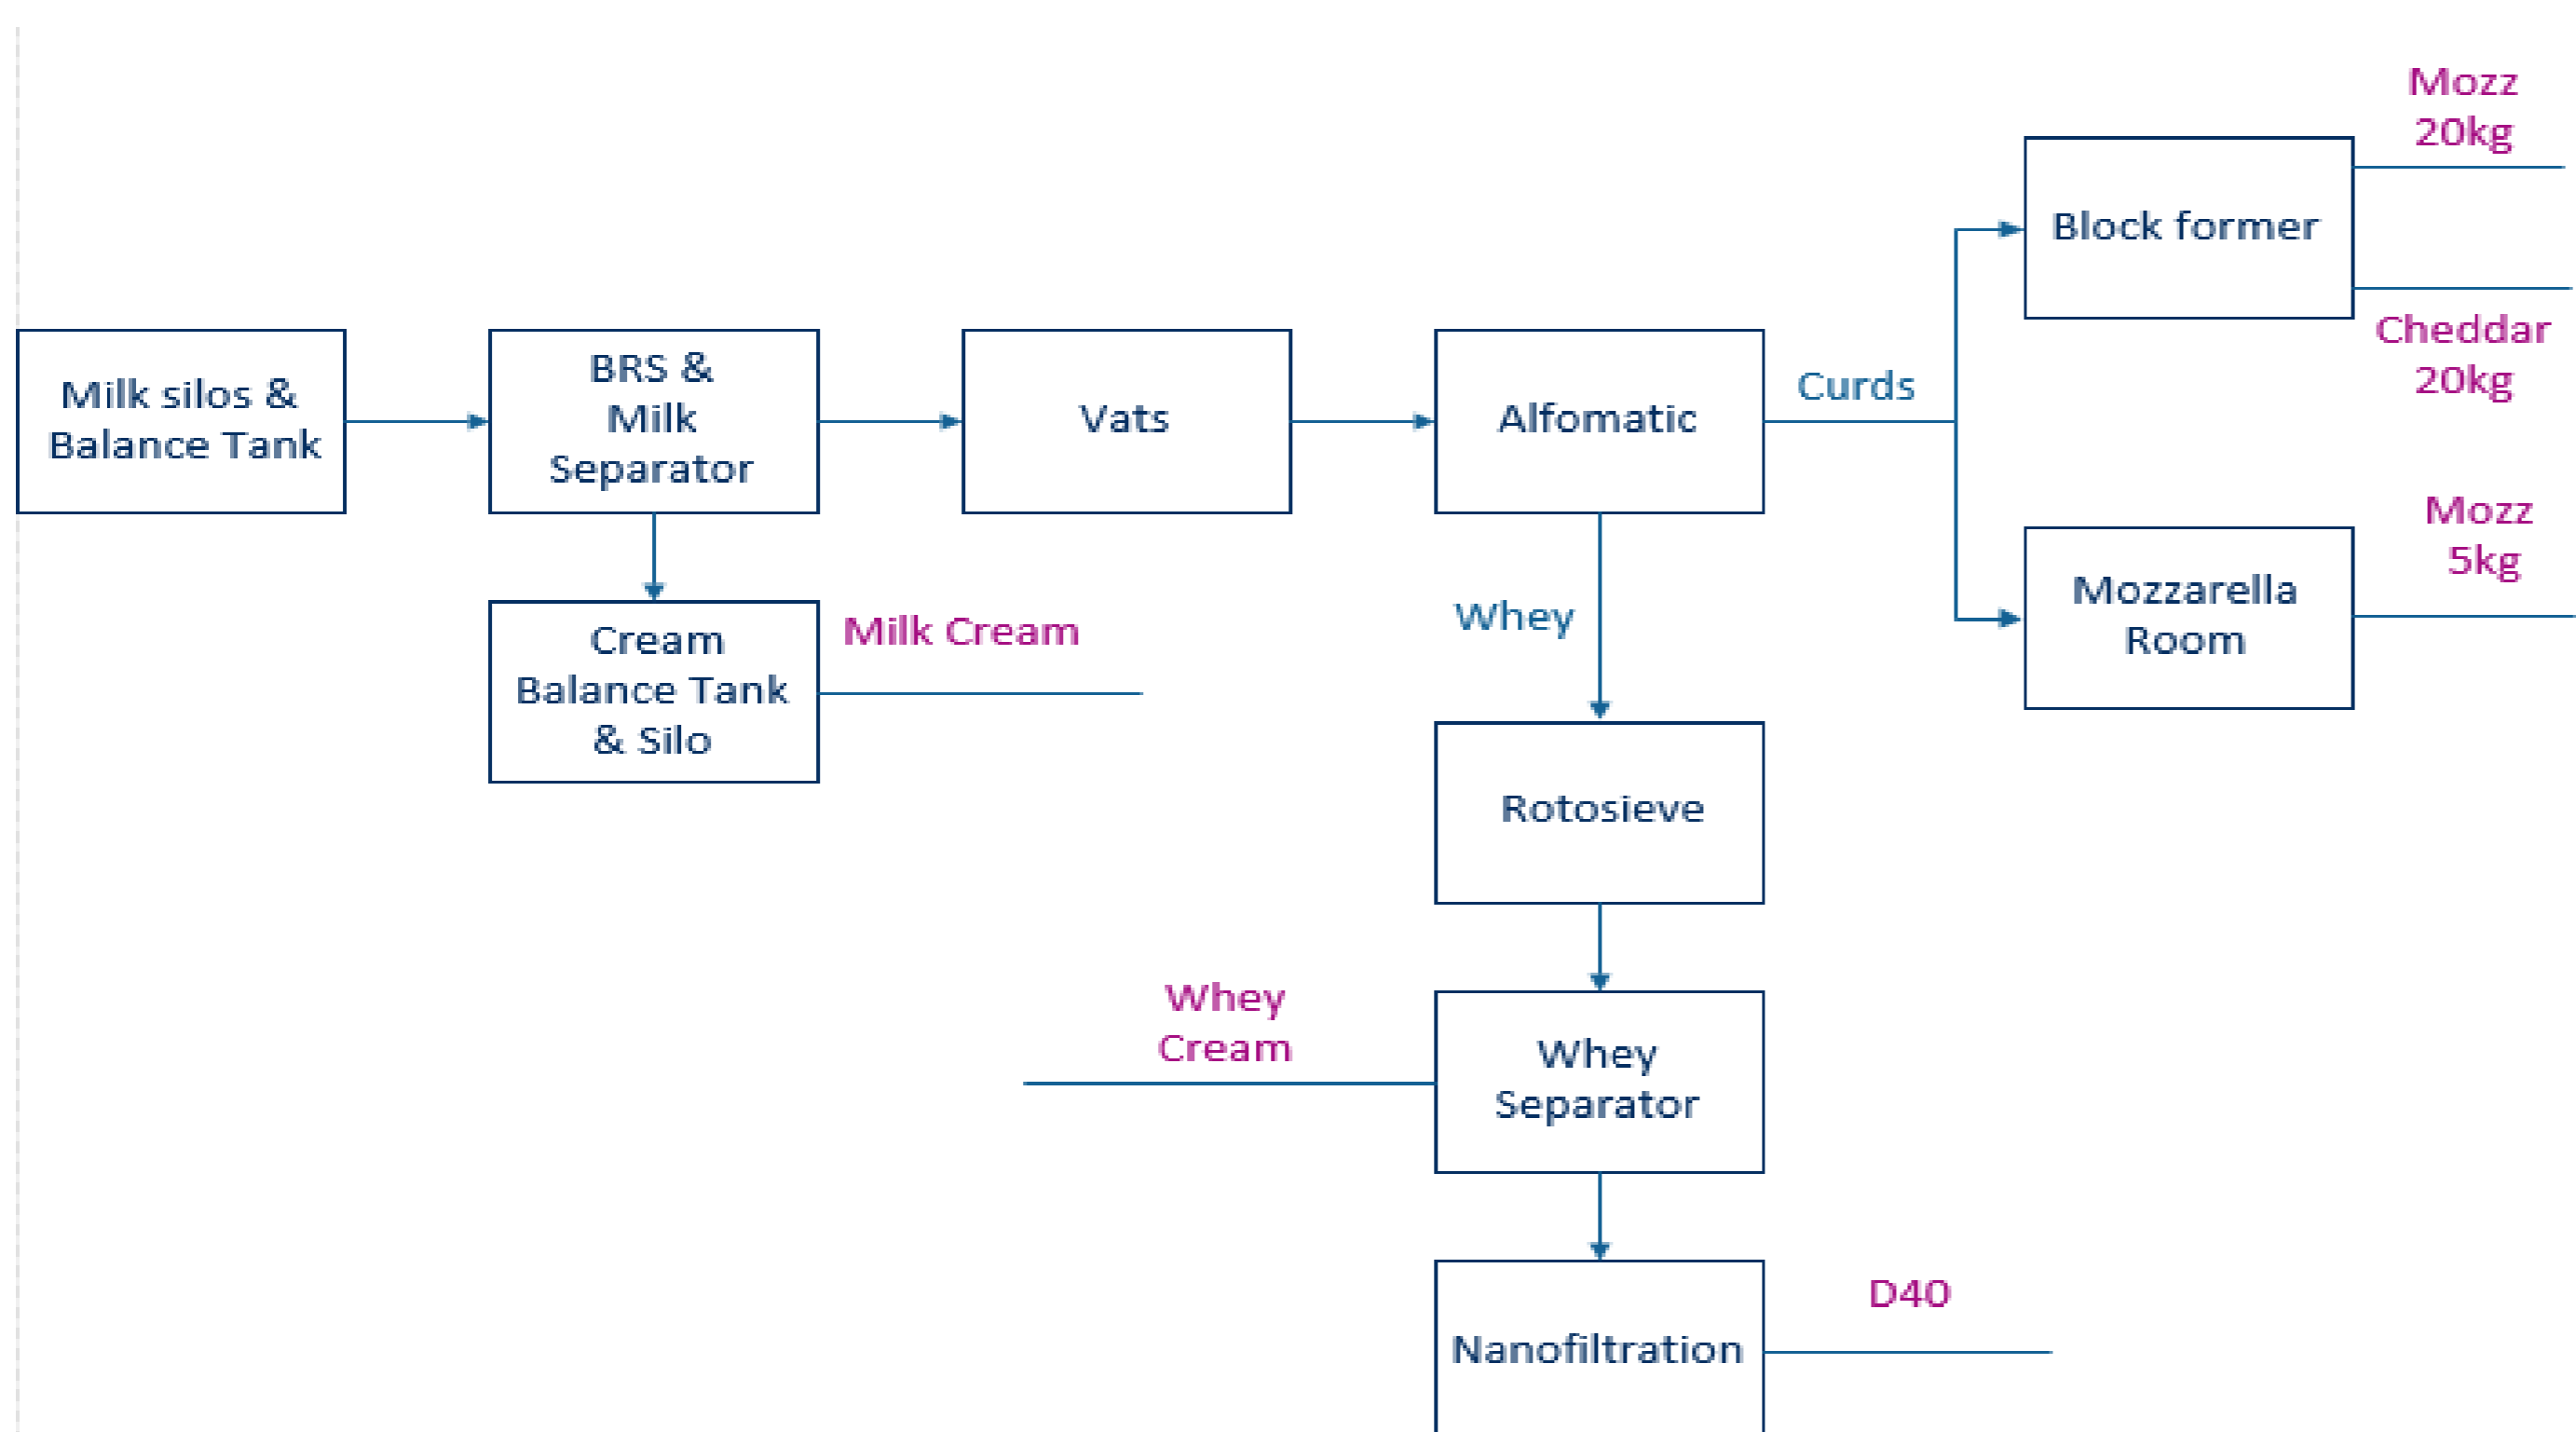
Milk silos & Balance Tank

BRS & Milk Separator

Vats

Alfomatic

Curds

Block former

Mozz 20kg

Cheddar 20kg

Mozzarella Room

Mozz 5kg

Cream Balance Tank & Silo

Milk Cream

Whey

Rotosieve

Whey Cream

Whey Separator

Nanofiltration

D40